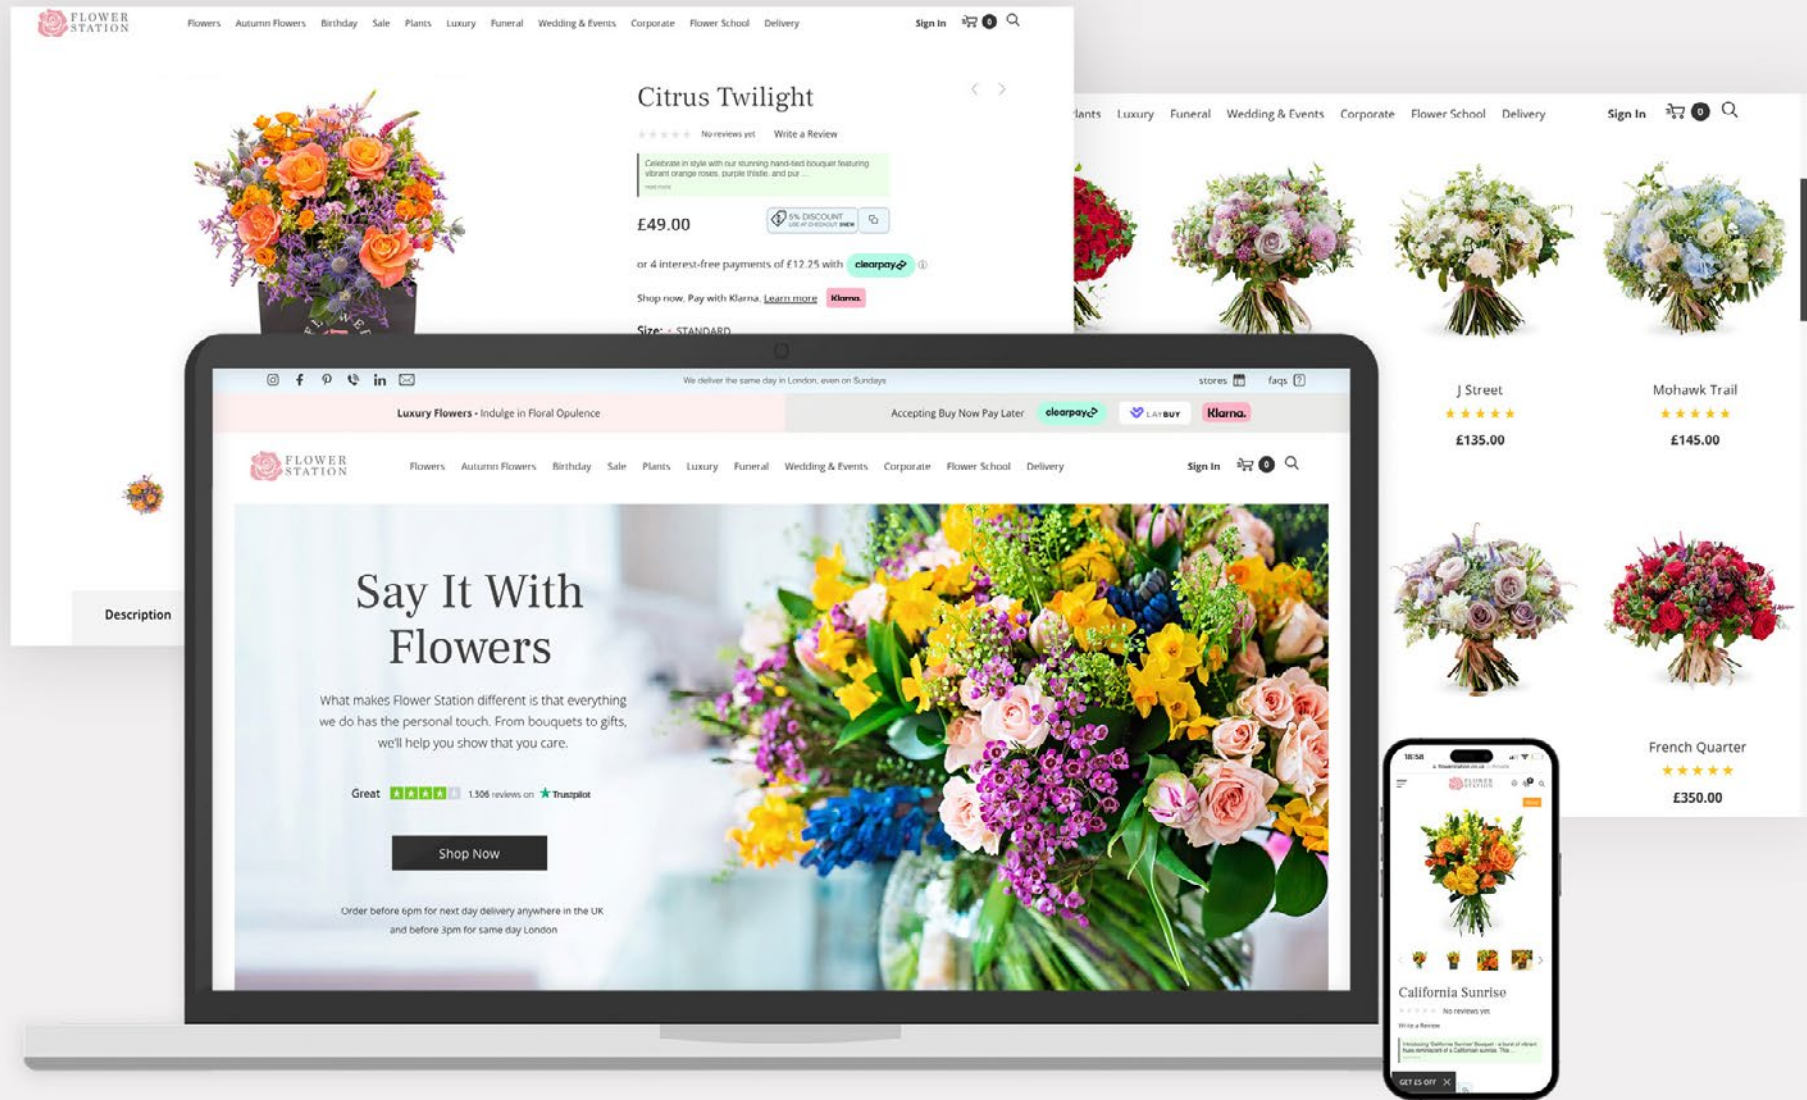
FLOWER STATION

Flowers Autumn Flowers Birthday Sale Plants Luxury Funeral Wedding & Events Corporate Flower School Delivery

Sign In 0

Citrus Twilight

No reviews yet Write a Review

Celebrate in style with our stunning hand-tied bouquet featuring vibrant orange roses, purple thistle, and pur...

£49.00

5% DISCOUNT

or 4 interest-free payments of £12.25 with clearpay

Shop now. Pay with Klarna. Learn more Klarna.

Size: STANDARD

Description

Plants Luxury Funeral Wedding & Events Corporate Flower School Delivery Sign In 0

J Street
£135.00

Mohawk Trail
£145.00

French Quarter
£350.00

We deliver the same day in London, even on Sundays

stores faqs

Luxury Flowers • Indulge in Floral Opulence

Accepting Buy Now Pay Later clearpay LAYBUY Klarna.

FLOWER STATION

Flowers Autumn Flowers Birthday Sale Plants Luxury Funeral Wedding & Events Corporate Flower School Delivery

Sign In 0

Say It With Flowers

What makes Flower Station different is that everything we do has the personal touch. From bouquets to gifts, we'll help you show that you care.

Great 1,506 reviews on Trustpilot

Shop Now

Order before 6pm for next day delivery anywhere in the UK and before 3pm for same day London

California Sunrise

No reviews yet

Write a Review

GET £5 OFF